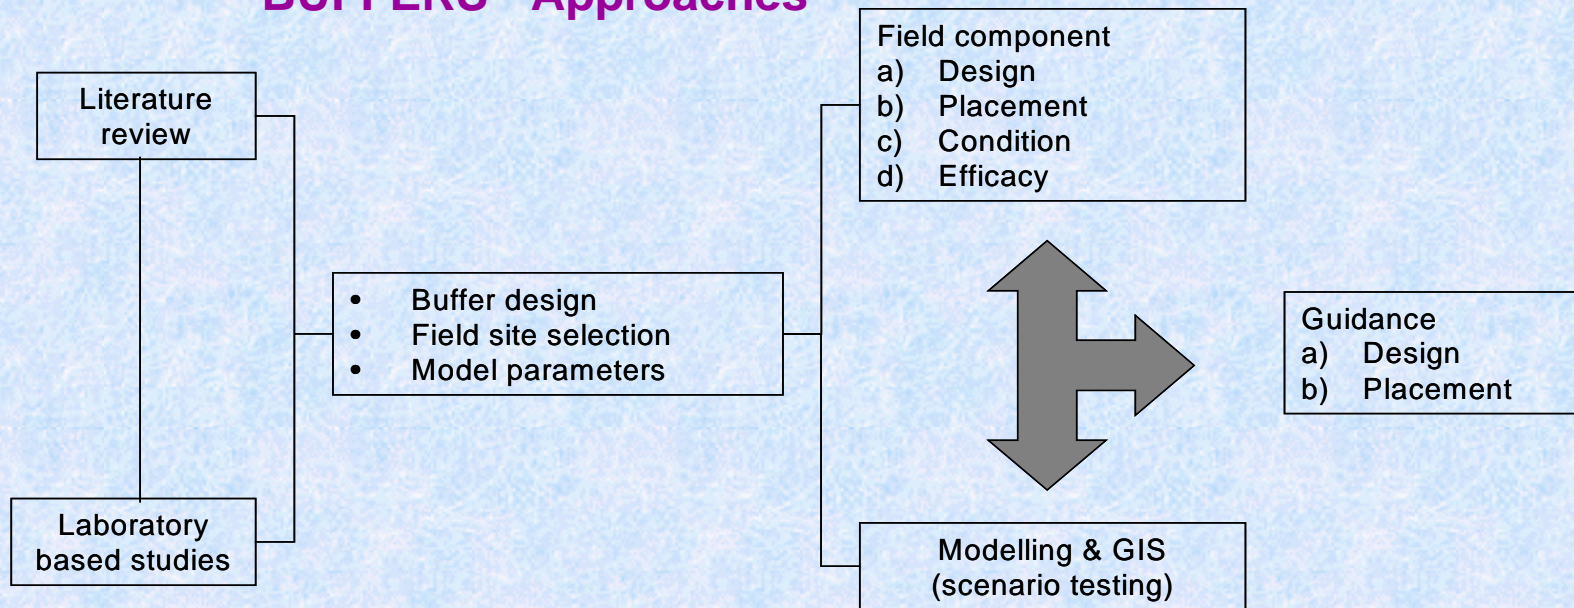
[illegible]

Literature review

Laboratory based studies

- Buffer design
- Field site selection
- Model parameters

Field component
a) Design
b) Placement
c) Condition
d) Efficacy

Modelling & GIS (scenario testing)

Guidance
a) Design
b) Placement